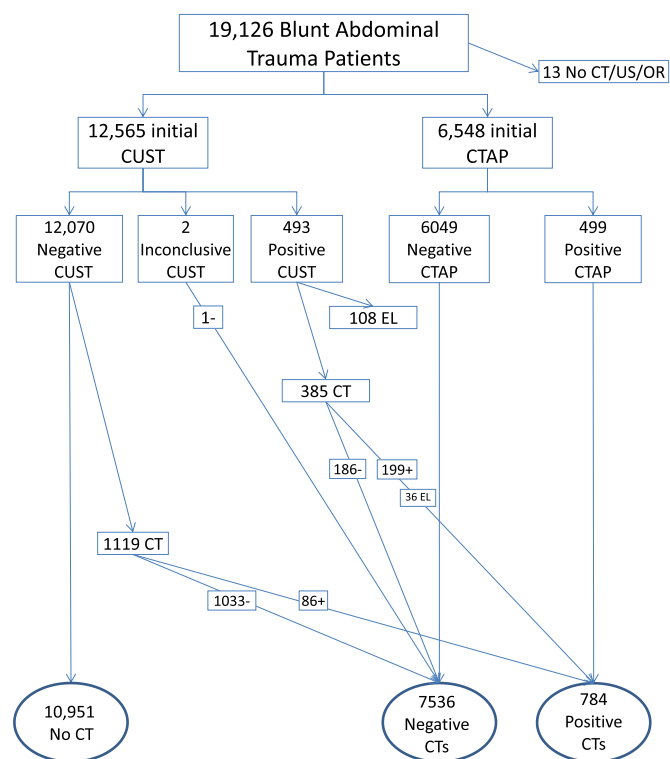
19,126 Blunt Abdominal Trauma Patients

13 No CT/US/OR

12,565 initial CUST

6,548 initial CTAP

12,070 Negative CUST

2 Inconclusive CUST

493 Positive CUST

6049 Negative CTAP

499 Positive CTAP

1-

108 EL

385 CT

186-

199+

36 EL

1119 CT

1033-

86+

10,951 No CT

7536 Negative CTs

784 Positive CTs